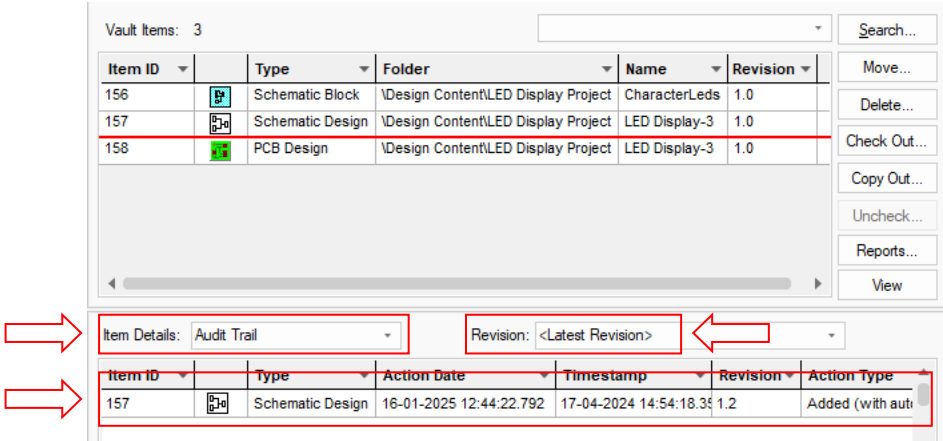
Vault Items: 3

Search...
Move...
Delete...
Check Out...
Copy Out...
Uncheck...
Reports...
View

| Item ID | | Type | Folder | Name | Revision |
|---|---|---|---|---|---|
| 156 | | Schematic Block | \Design Content\LED Display Project | CharacterLeds | 1.0 |
| 157 | | Schematic Design | \Design Content\LED Display Project | LED Display-3 | 1.0 |
| 158 | | PCB Design | \Design Content\LED Display Project | LED Display-3 | 1.0 |

Item Details: Audit Trail

Revision: <Latest Revision>

| Item ID | | Type | Action Date | Timestamp | Revision | Action Type |
|---|---|---|---|---|---|---|
| 157 | | Schematic Design | 16-01-2025 12:44:22.792 | 17-04-2024 14:54:18.3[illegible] | 1.2 | Added (with aut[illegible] |